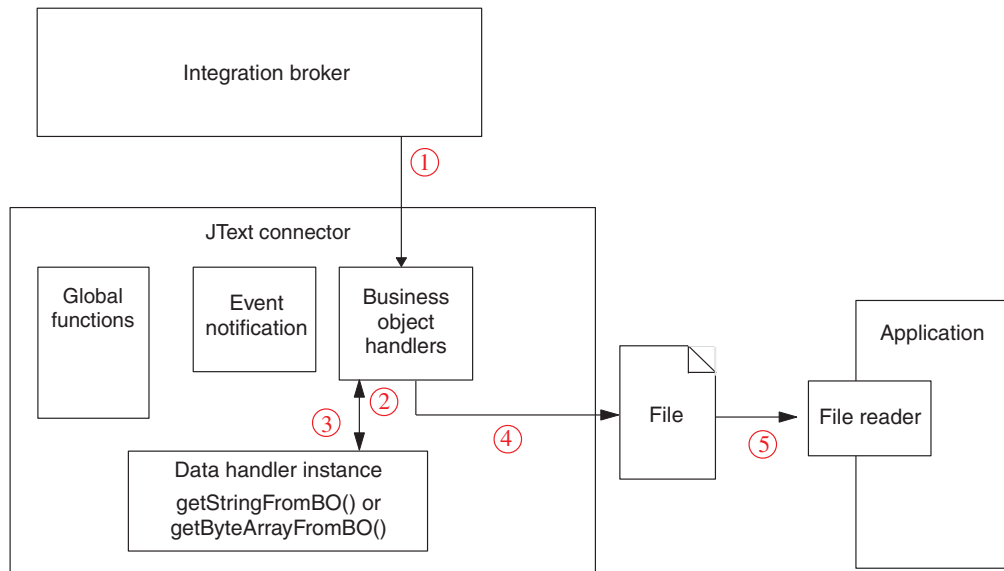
Integration broker

1

JText connector

Global functions

Event notification

Business object handlers

2

3

Data handler instance

getStringFromBO() or getByteArrayFromBO()

4

File

5

Application

File reader